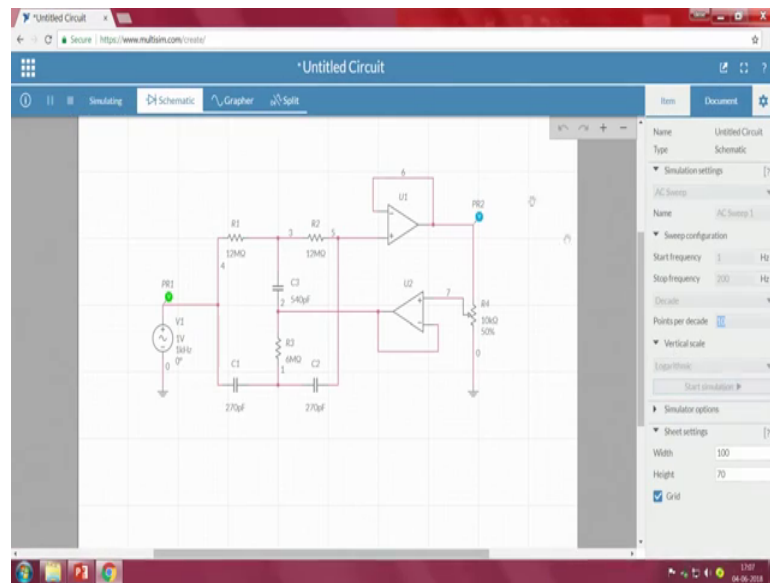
*Untitled Circuit ×

Secure | https://www.multisim.com/create/

*Untitled Circuit

Simulating Schematic Grapher Split

Item Document

Name Untitled Circuit
Type Schematic

Simulation settings

AC Sweep

Name AC Sweep 1

Sweep configuration

Start frequency 1 Hz
Stop frequency 200 Hz

Decade

Points per decade 10

Vertical scale

Logarithmic

Start simulation

Simulator options

Sheet settings

Width 100
Height 70
Grid

6
U1
PR2
R1 R2
3 5
12MΩ 12MΩ
4
C3
PR1 2 540pF
U2
7
R4
10kΩ
50%
V1
1V
1kHz
0°
0
R3
6MΩ
1
0
C1 C2
270pF 270pF

17:07
04-06-2018